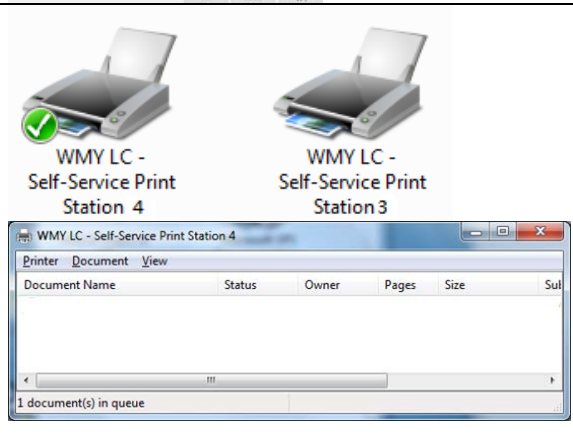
WMY LC - Self-Service Print Station 4

WMY LC - Self-Service Print Station 3

WMY LC - Self-Service Print Station 4

Printer Document View

| Document Name | Status | Owner | Pages | Size | Sul |
|---|---|---|---|---|---|

1 document(s) in queue